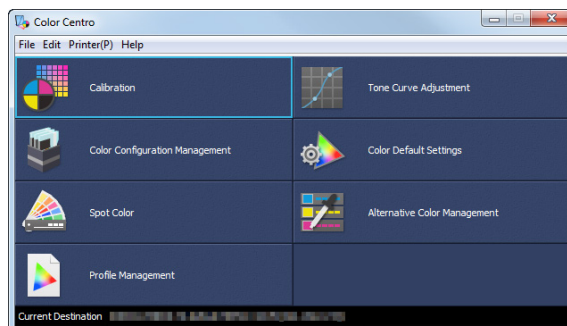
Color Centro

File Edit Printer(P) Help

Calibration

Tone Curve Adjustment

Color Configuration Management

Color Default Settings

Spot Color

Alternative Color Management

Profile Management

Current Destination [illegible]